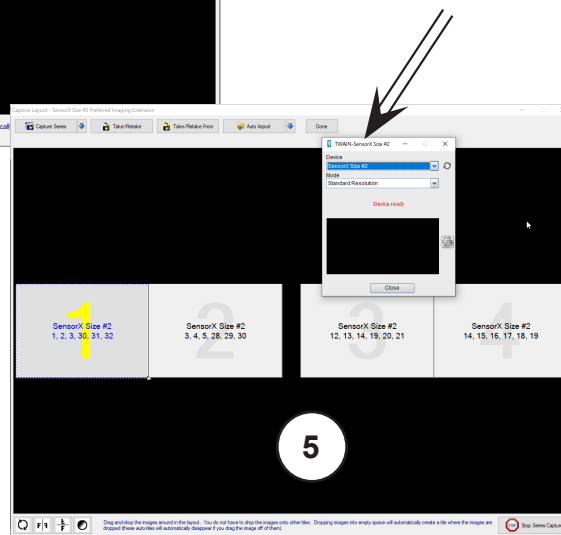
Capture Layout - SensorX Size #2 Preferred Imaging Extension

cal

Capture Series

Take/Retake

Take/Retake From

Auto Import

Done

TWAIN-SensorX Size #2

Device

SensorX Size #2

Mode

Standard Resolution

Device ready

Close

1

SensorX Size #2
1, 2, 3, 30, 31, 32

2

SensorX Size #2
3, 4, 5, 28, 29, 30

3

SensorX Size #2
12, 13, 14, 19, 20, 21

4

SensorX Size #2
14, 15, 16, 17, 18, 19

5

Drag-and-drop the images around in the layout. You do not have to drop the images onto other tiles. Dropping images into empty space will automatically create a tile where the images are dropped (these auto-tiles will automatically disappear if you drag the image off of them).

STOP

Stop Series Capture